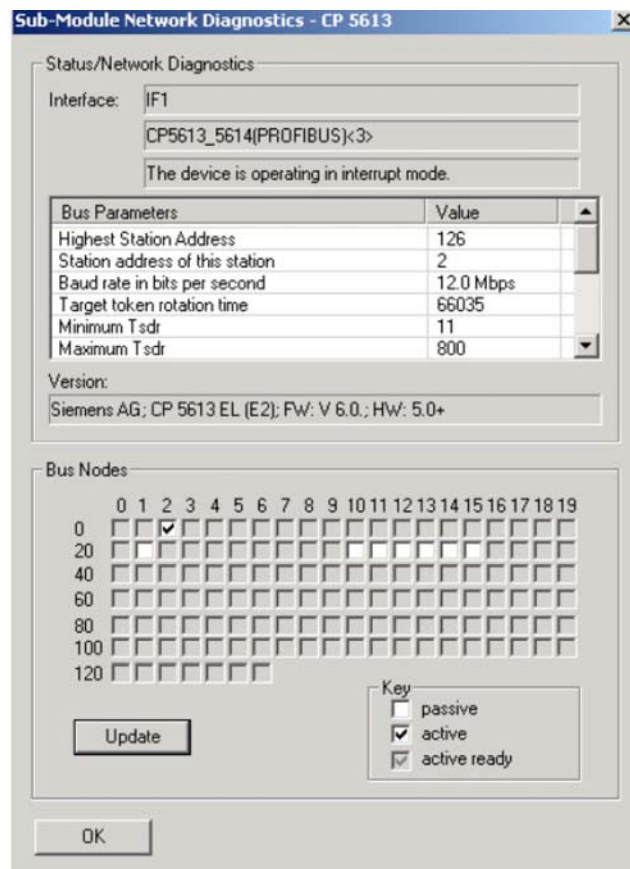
Sub-Module Network Diagnostics - CP 5613

Status/Network Diagnostics

Interface: IF1

CP5613_5614(PROFIBUS)<3>

The device is operating in interrupt mode.

| Bus Parameters | Value |
|---|---|
| Highest Station Address | 126 |
| Station address of this station | 2 |
| Baud rate in bits per second | 12.0 Mbps |
| Target token rotation time | 66035 |
| Minimum Tsdr | 11 |
| Maximum Tsdr | 800 |

Version:

Siemens AG; CP 5613 EL (E2); FW: V 6.0.; HW: 5.0+

Bus Nodes

0 1 2 3 4 5 6 7 8 9 10 11 12 13 14 15 16 17 18 19

0
20
40
60
80
100
120

Update

Key
passive
active
active ready

OK